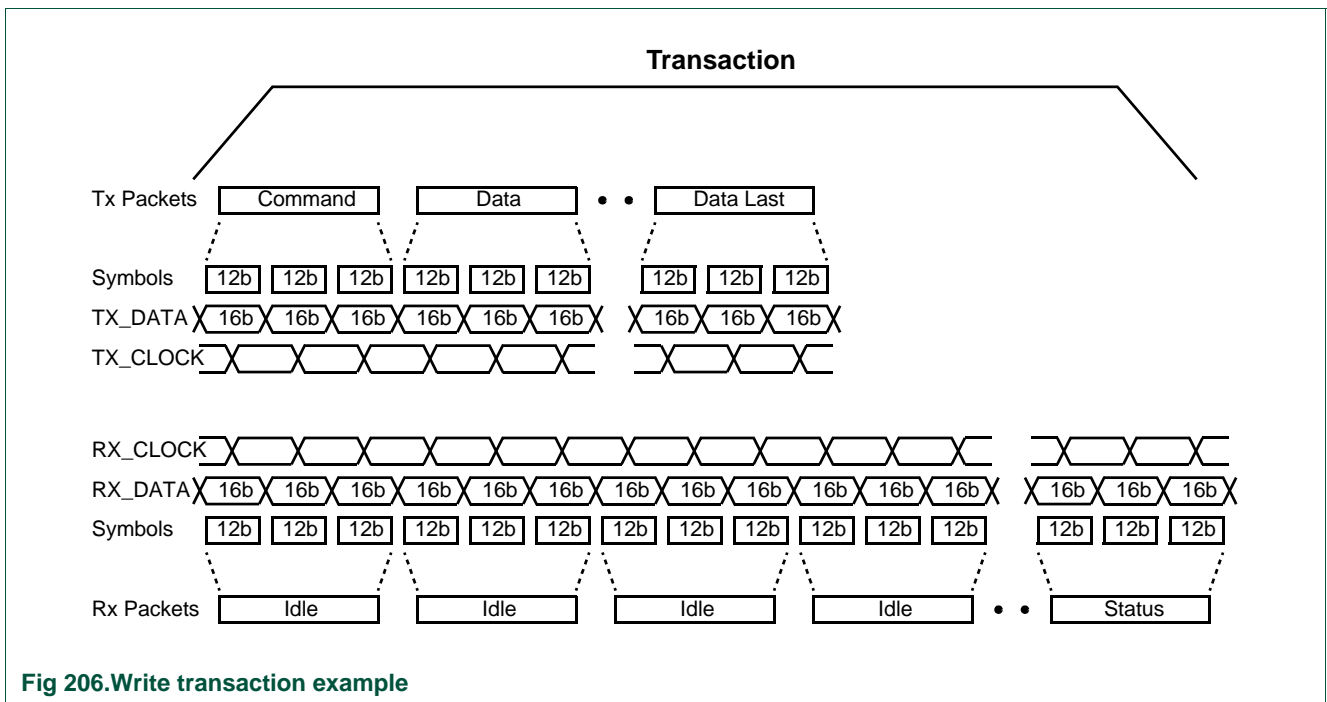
Transaction

Tx Packets Command Data Data Last

Symbols 12b 12b 12b 12b 12b 12b 12b 12b 12b

TX_DATA 16b 16b 16b 16b 16b 16b 16b 16b 16b

TX_CLOCK

RX_CLOCK

RX_DATA 16b 16b 16b 16b 16b 16b 16b 16b 16b 16b 16b 16b 16b 16b 16b

Symbols 12b 12b 12b 12b 12b 12b 12b 12b 12b 12b 12b 12b 12b 12b 12b

Rx Packets Idle Idle Idle Idle Status

Fig 206.Write transaction example